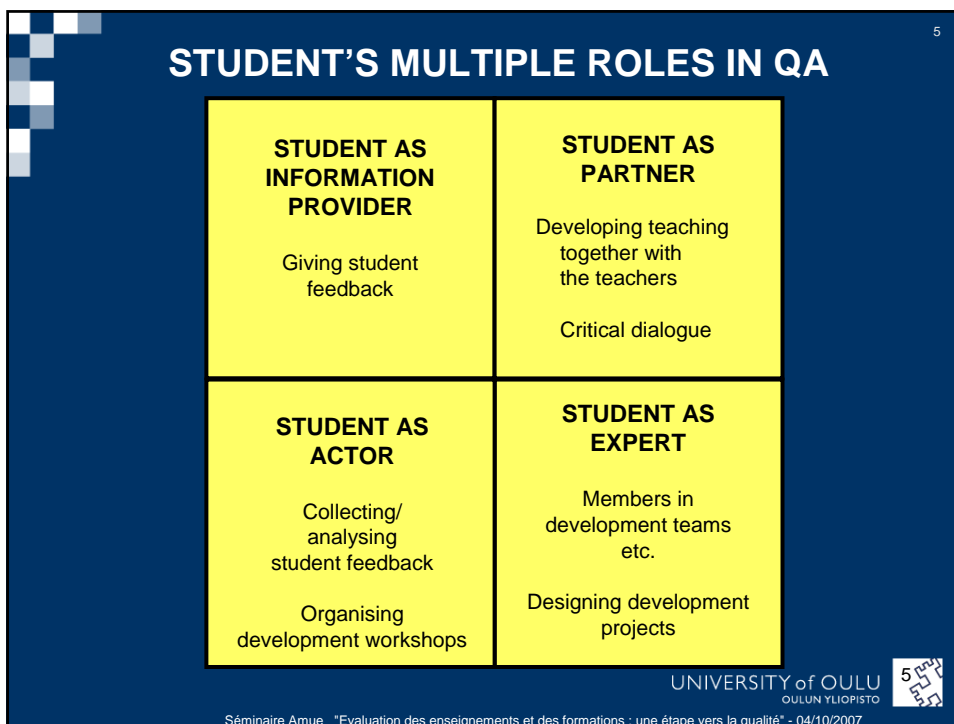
5

STUDENT'S MULTIPLE ROLES IN QA

| STUDENT AS INFORMATION PROVIDER<br><br>Giving student feedback | STUDENT AS PARTNER<br><br>Developing teaching together with the teachers<br><br>Critical dialogue |
|---|---|
| STUDENT AS ACTOR<br><br>Collecting/ analysing student feedback<br><br>Organising development workshops | STUDENT AS EXPERT<br><br>Members in development teams etc.<br><br>Designing development projects |

UNIVERSITY of OULU
OULUN YLIOPISTO

5

Séminaire Amue "Evaluation des enseignements et des formations : une étape vers la qualité" - 04/10/2007